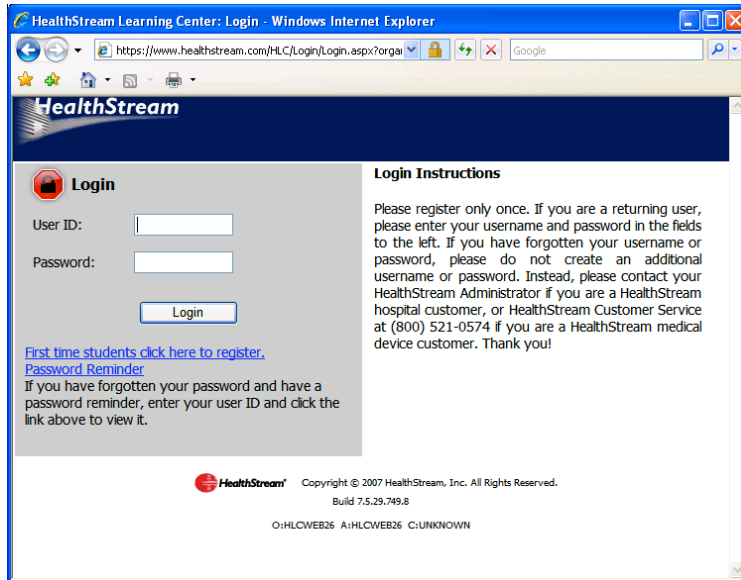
HealthStream Learning Center: Login - Windows Internet Explorer

https://www.healthstream.com/HLC/Login/Login.aspx?orga

Google

HealthStream

Login

User ID:

Password:

Login

First time students click here to register.
Password Reminder
If you have forgotten your password and have a password reminder, enter your user ID and click the link above to view it.

Login Instructions

Please register only once. If you are a returning user, please enter your username and password in the fields to the left. If you have forgotten your username or password, please do not create an additional username or password. Instead, please contact your HealthStream Administrator if you are a HealthStream hospital customer, or HealthStream Customer Service at (800) 521-0574 if you are a HealthStream medical device customer. Thank you!

HealthStream Copyright © 2007 HealthStream, Inc. All Rights Reserved.
Build 7.5.29.749.8

O:HLCWEB26 A:HLCWEB26 C:UNKNOWN